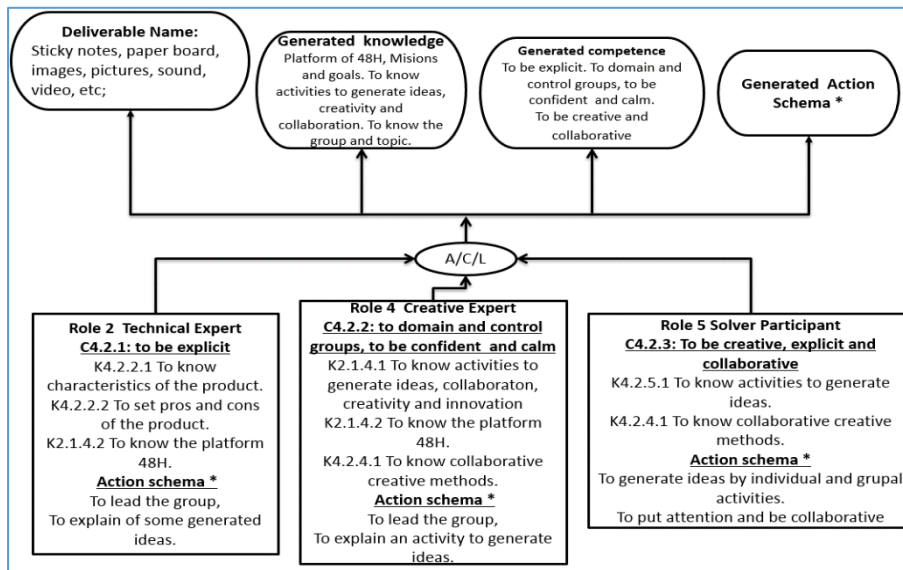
Deliverable Name:
Sticky notes, paper board, images, pictures, sound, video, etc;

Generated knowledge
Platform of 48H, Misions and goals. To know activities to generate ideas, creativity and collaboration. To know the group and topic.

Generated competence
To be explicit. To domain and control groups, to be confident and calm.
To be creative and collaborative

Generated Action Schema *

A/C/L

Role 2 Technical Expert
C4.2.1: to be explicit
K4.2.2.1 To know characteristics of the product.
K4.2.2.2 To set pros and cons of the product.
K2.1.4.2 To know the platform 48H.
Action schema *
To lead the group,
To explain of some generated ideas.

Role 4 Creative Expert
C4.2.2: to domain and control groups, to be confident and calm
K2.1.4.1 To know activities to generate ideas, collaboraton, creativity and innovation
K2.1.4.2 To know the platform 48H.
K4.2.4.1 To know collaborative creative methods.
Action schema *
To lead the group,
To explain an activity to generate ideas.

Role 5 Solver Participant
C4.2.3: To be creative, explicit and collaborative
K4.2.5.1 To know activities to generate ideas.
K4.2.4.1 To know collaborative creative methods.
Action schema *
To generate ideas by individual and grupal activities.
To put attention and be collaborative